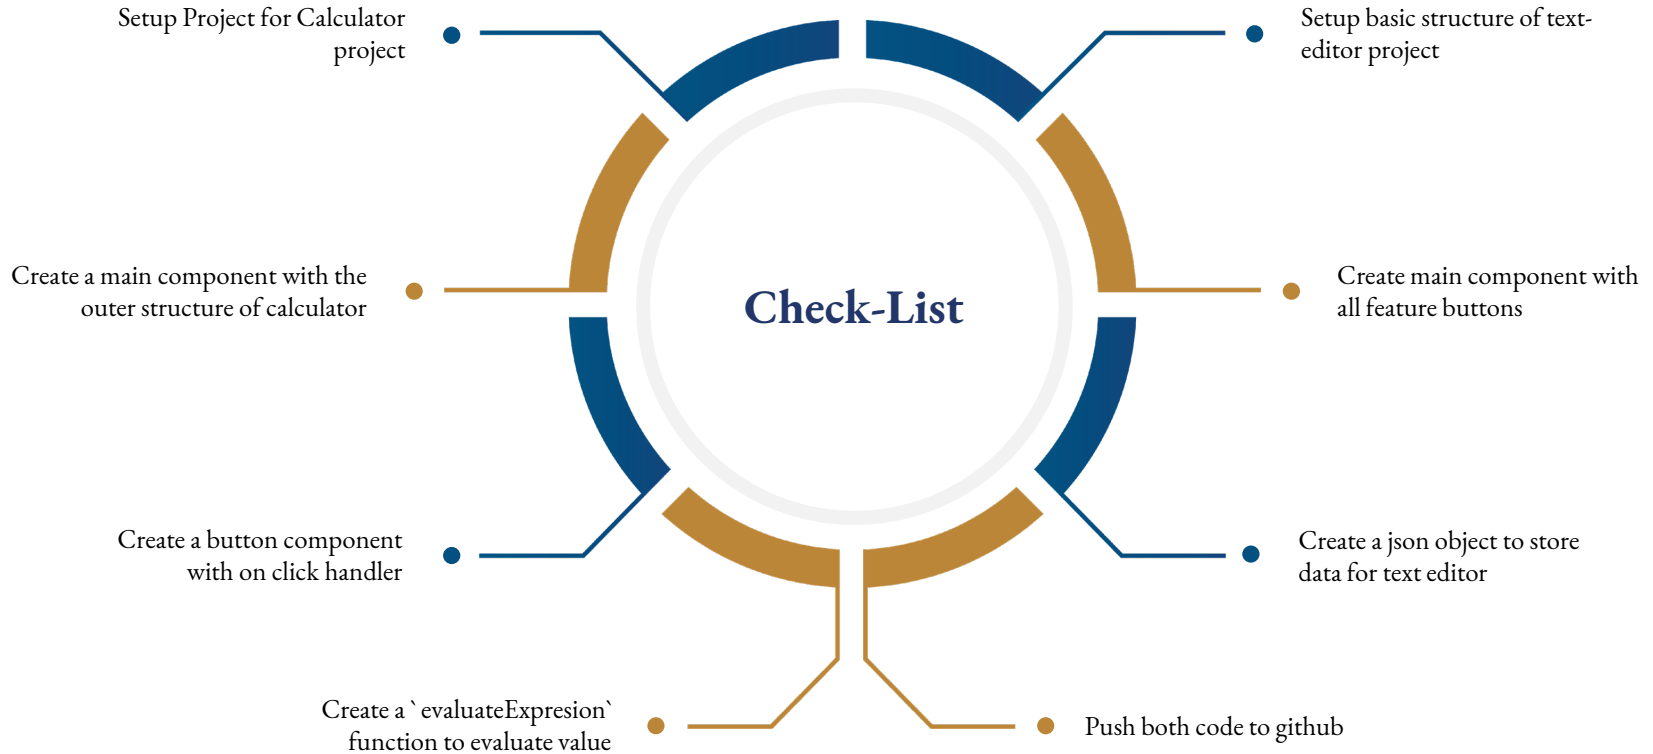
Setup Project for Calculator project

Setup basic structure of text-editor project

Create a main component with the outer structure of calculator

Check-List

Create main component with all feature buttons

Create a button component with on click handler

Create a json object to store data for text editor

Create a `evaluateExpresion` function to evaluate value

Push both code to github